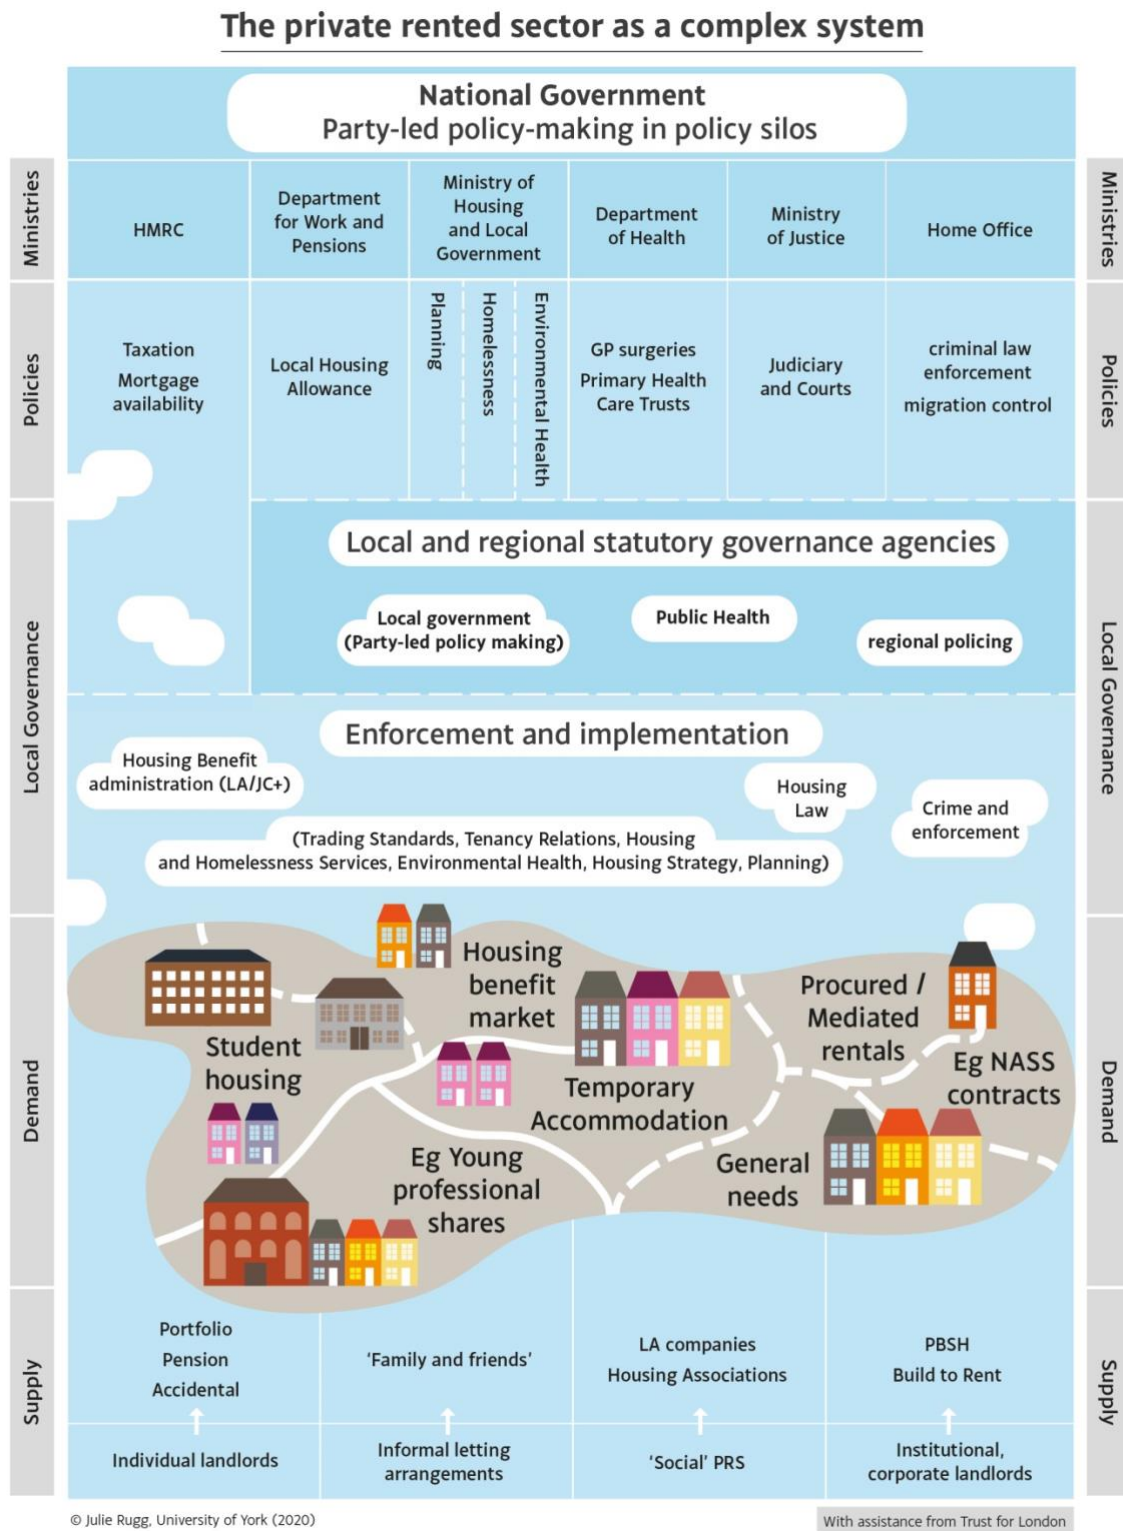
The private rented sector as a complex system

National Government
Party-led policy-making in policy silos

Ministries

| HMRC | Department for Work and Pensions | Ministry of Housing and Local Government | Department of Health | Ministry of Justice | Home Office |
|---|---|---|---|---|---|
| Taxation Mortgage availability | Local Housing Allowance | Planning / Homelessness / Environmental Health | GP surgeries Primary Health Care Trusts | Judiciary and Courts | criminal law enforcement migration control |

Ministries

Policies

Policies

Local Governance

Local and regional statutory governance agencies

Local government (Party-led policy making)

Public Health

regional policing

Local Governance

Enforcement and implementation

Housing Benefit administration (LA/JC+)

Housing Law

Crime and enforcement

(Trading Standards, Tenancy Relations, Housing and Homelessness Services, Environmental Health, Housing Strategy, Planning)

Demand

Housing benefit market

Student housing

Procured / Mediated rentals

Eg NASS contracts

Temporary Accommodation

Eg Young professional shares

General needs

Demand

Supply

Portfolio
Pension
Accidental

Individual landlords

'Family and friends'

Informal letting arrangements

LA companies
Housing Associations

'Social' PRS

PBSH
Build to Rent

Institutional, corporate landlords

Supply

© Julie Rugg, University of York (2020)

With assistance from Trust for London